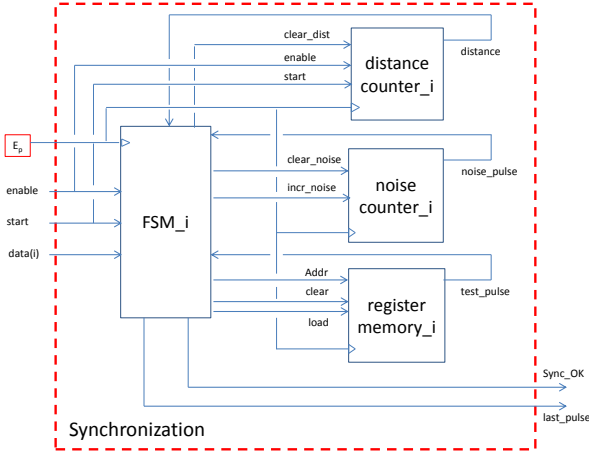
clear_dist
enable
start
distance counter_i
distance
$E_p$
clear_noise
incr_noise
noise counter_i
noise_pulse
enable
start
data(i)
FSM_i
Addr
clear
load
register memory_i
test_pulse
Sync_OK
last_pulse
Synchronization